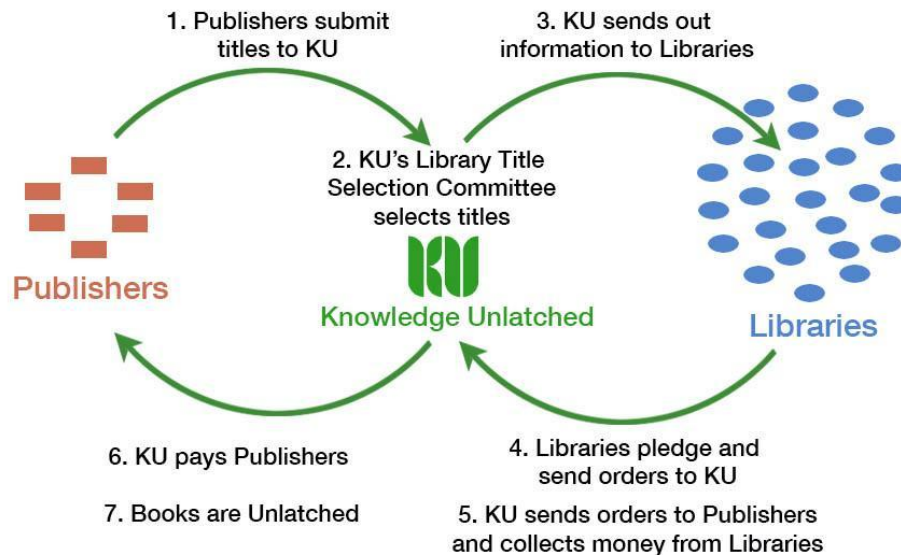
1. Publishers submit titles to KU

3. KU sends out information to Libraries

2. KU's Library Title Selection Committee selects titles

KU

Knowledge Unlatched

Publishers

Libraries

6. KU pays Publishers

7. Books are Unlatched

4. Libraries pledge and send orders to KU

5. KU sends orders to Publishers and collects money from Libraries